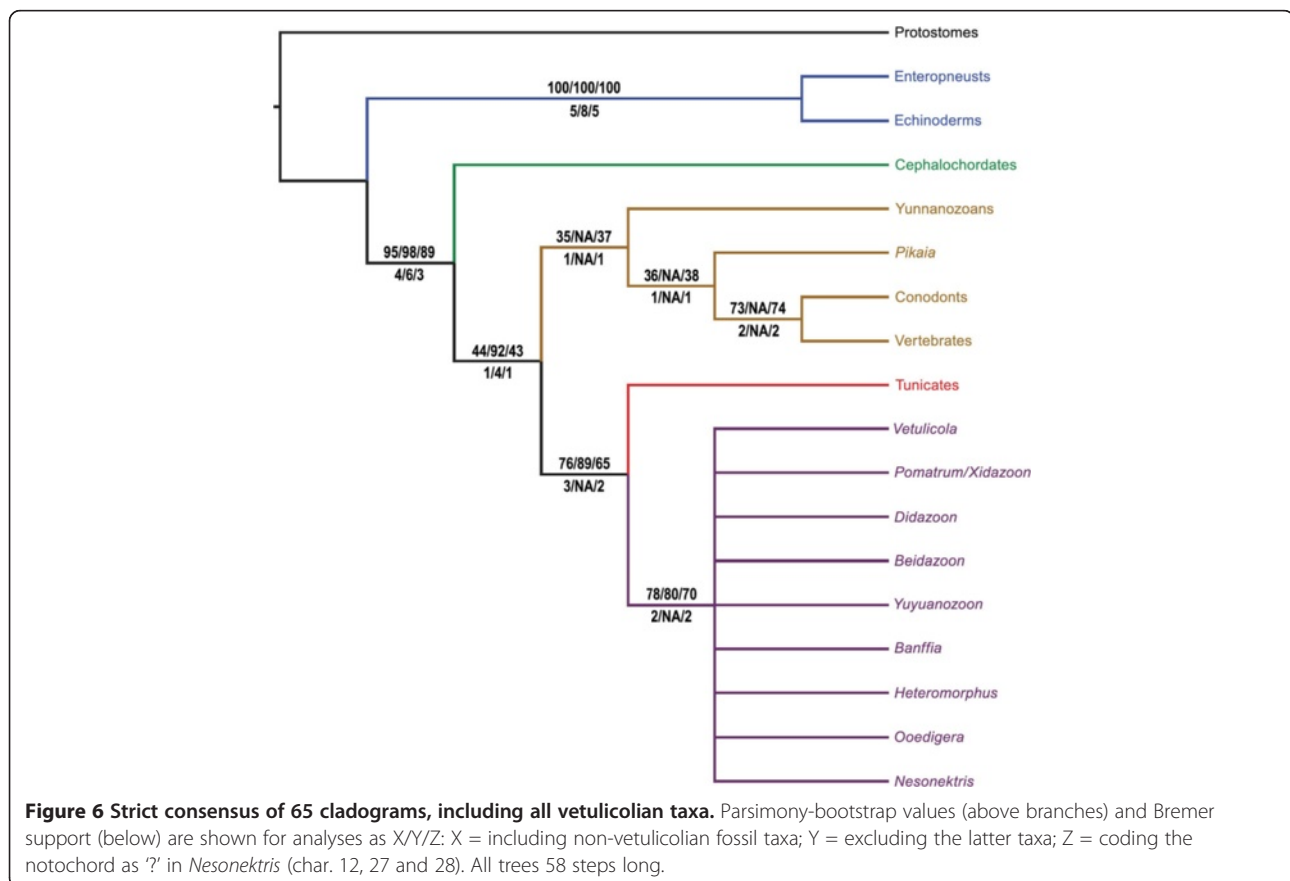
Protostomes

100/100/100
5/8/5

Enteropneusts

Echinoderms

Cephalochordates

95/98/89
4/6/3

Yunnanozoans

35/NA/37
1/NA/1

Pikaia

36/NA/38
1/NA/1

Conodonts

73/NA/74
2/NA/2

Vertebrates

44/92/43
1/4/1

Tunicates

Vetulicola

76/89/65
3/NA/2

Pomatrum/Xidazoon

Didazoon

Beidazoon

78/80/70
2/NA/2

Yuyuanozoon

Banffia

Heteromorphus

Ooedigera

Nesonektris

**Figure 6 Strict consensus of 65 cladograms, including all vetulicolian taxa.** Parsimony-bootstrap values (above branches) and Bremer support (below) are shown for analyses as X/Y/Z: X = including non-vetulicolian fossil taxa; Y = excluding the latter taxa; Z = coding the notochord as '?' in *Nesonektris* (char. 12, 27 and 28). All trees 58 steps long.